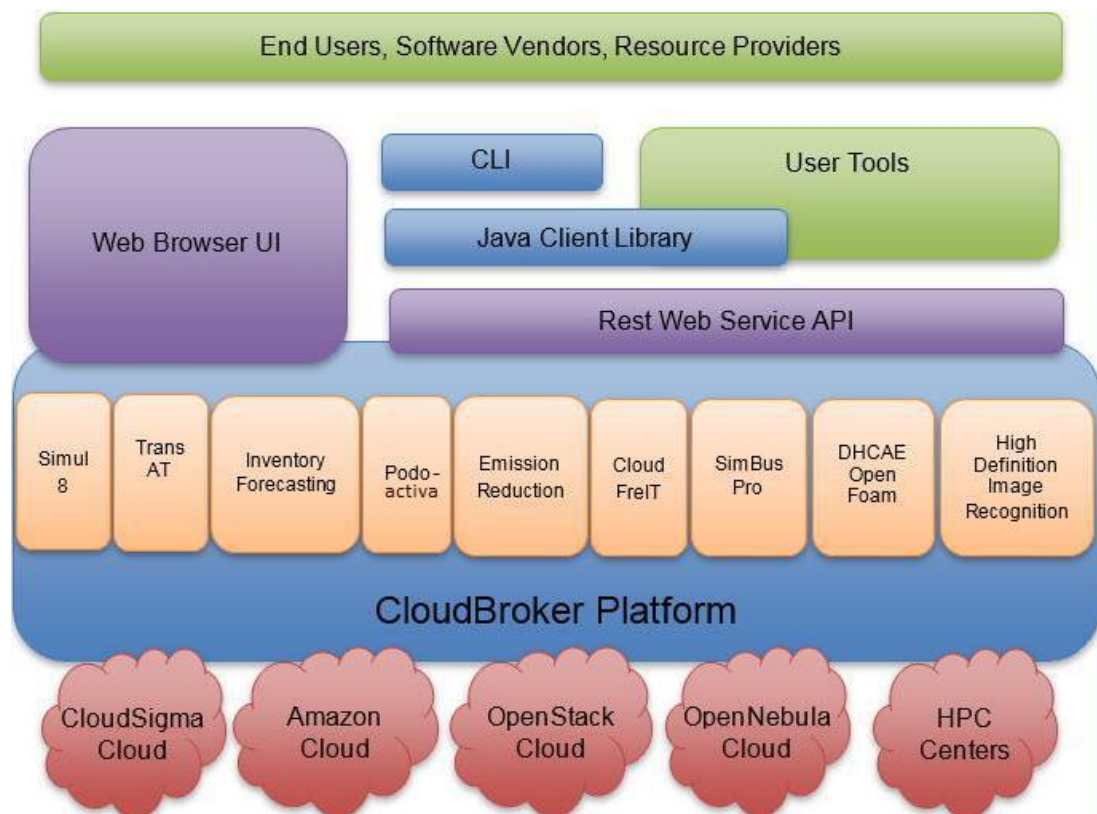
End Users, Software Vendors, Resource Providers

Web Browser UI

CLI

User Tools

Java Client Library

Rest Web Service API

Simul 8

Trans AT

Inventory Forecasting

Podo-activa

Emission Reduction

Cloud FreIT

SimBus Pro

DHCAE Open Foam

High Definition Image Recognition

CloudBroker Platform

CloudSigma Cloud

Amazon Cloud

OpenStack Cloud

OpenNebula Cloud

HPC Centers